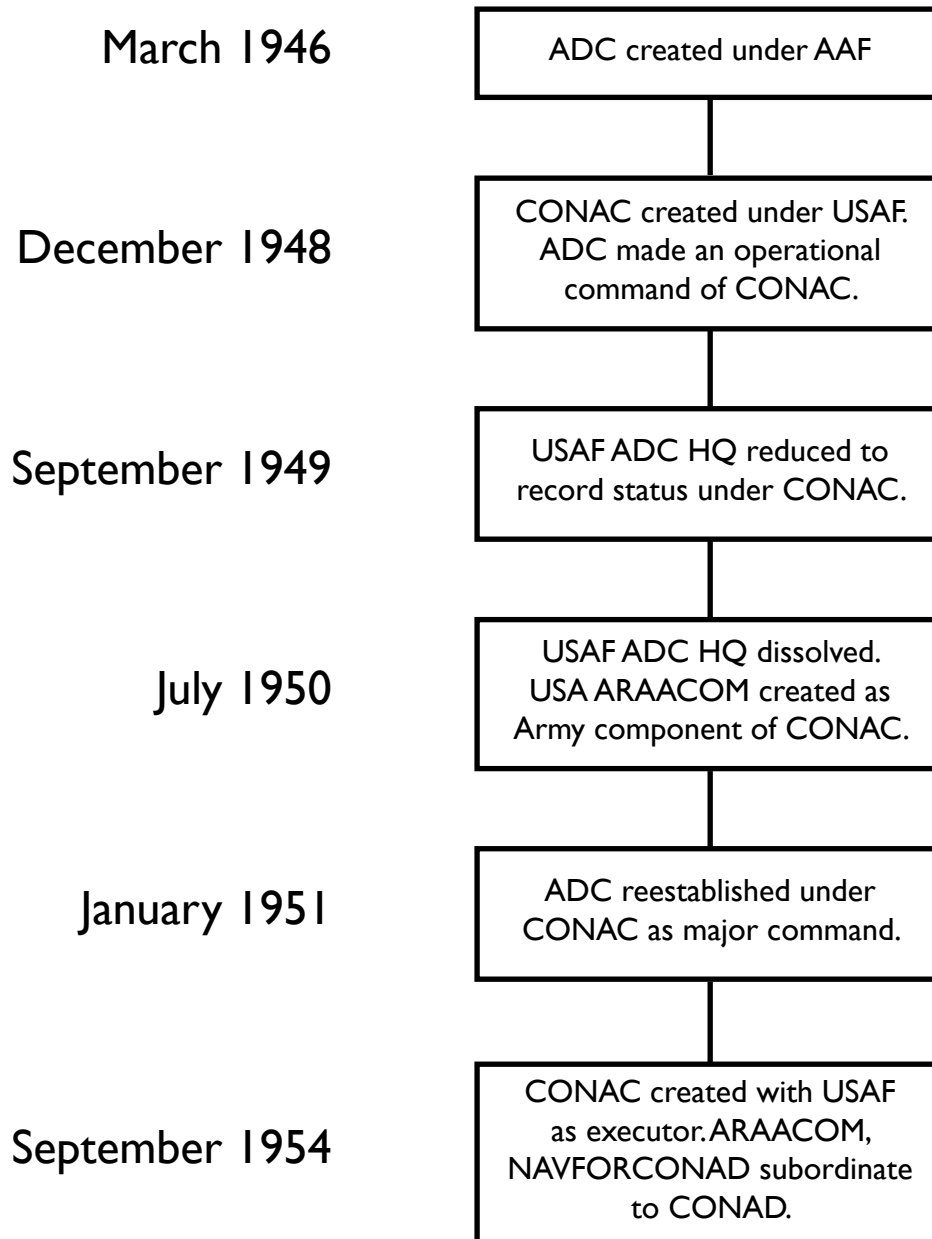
March 1946

ADC created under AAF

December 1948

CONAC created under USAF. ADC made an operational command of CONAC.

September 1949

USAF ADC HQ reduced to record status under CONAC.

July 1950

USAF ADC HQ dissolved. USA ARAACOM created as Army component of CONAC.

January 1951

ADC reestablished under CONAC as major command.

September 1954

CONAC created with USAF as executor. ARAACOM, NAVFORCONAD subordinate to CONAD.